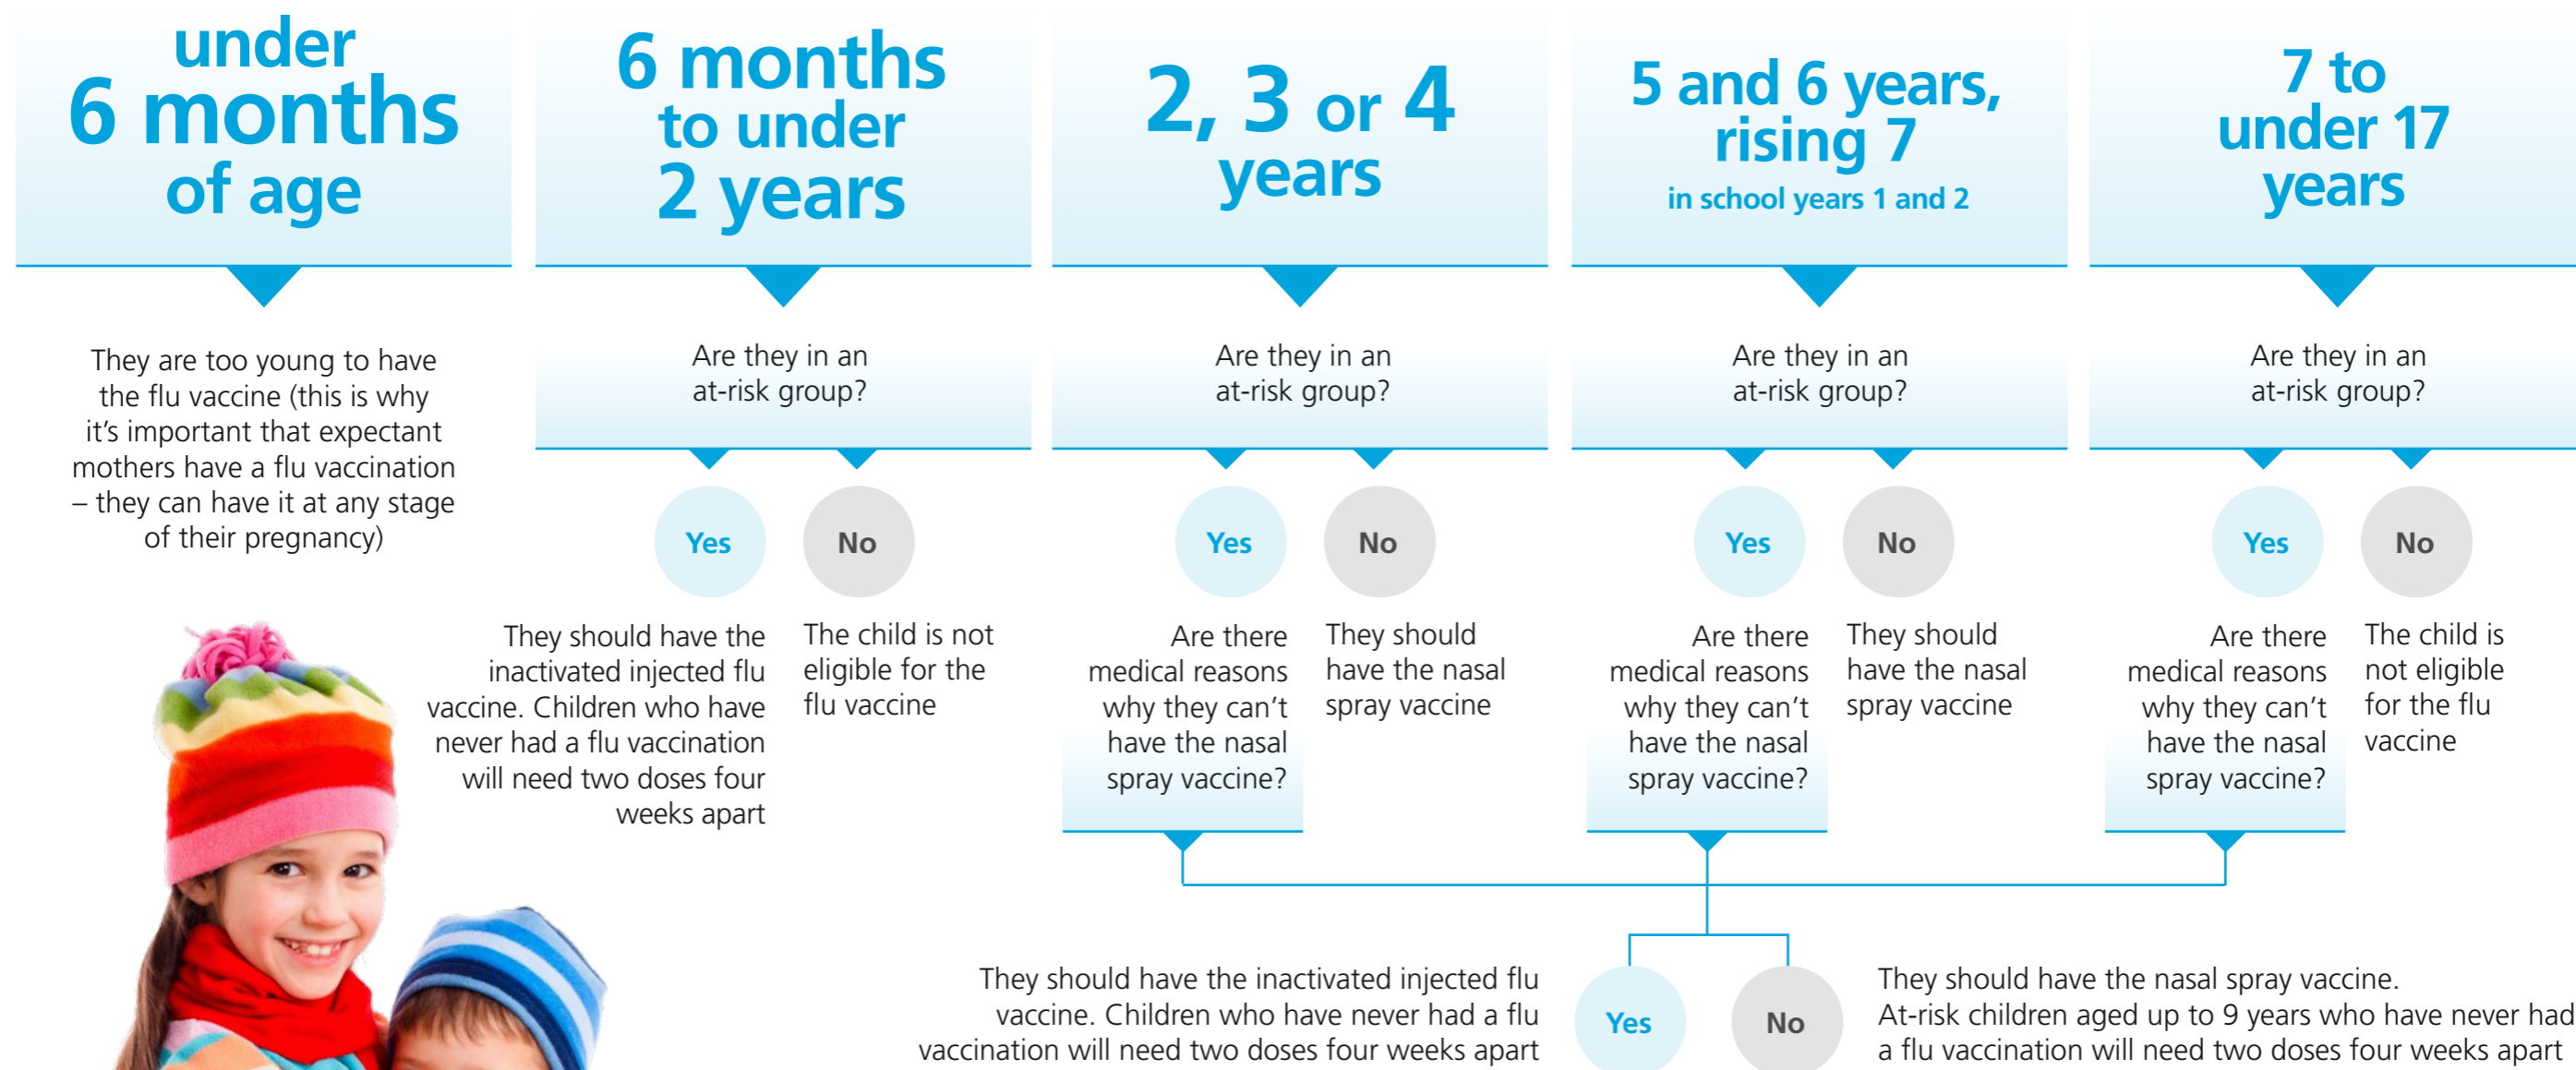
under 6 months of age

They are too young to have the flu vaccine (this is why it's important that expectant mothers have a flu vaccination – they can have it at any stage of their pregnancy)

6 months to under 2 years

Are they in an at-risk group?

Yes

No

They should have the inactivated injected flu vaccine. Children who have never had a flu vaccination will need two doses four weeks apart

The child is not eligible for the flu vaccine

2, 3 or 4 years

Are they in an at-risk group?

Yes

No

Are there medical reasons why they can't have the nasal spray vaccine?

They should have the nasal spray vaccine

5 and 6 years, rising 7

in school years 1 and 2

Are they in an at-risk group?

Yes

No

Are there medical reasons why they can't have the nasal spray vaccine?

They should have the nasal spray vaccine

7 to under 17 years

Are they in an at-risk group?

Yes

No

Are there medical reasons why they can't have the nasal spray vaccine?

The child is not eligible for the flu vaccine

They should have the inactivated injected flu vaccine. Children who have never had a flu vaccination will need two doses four weeks apart

Yes

No

They should have the nasal spray vaccine. At-risk children aged up to 9 years who have never had a flu vaccination will need two doses four weeks apart